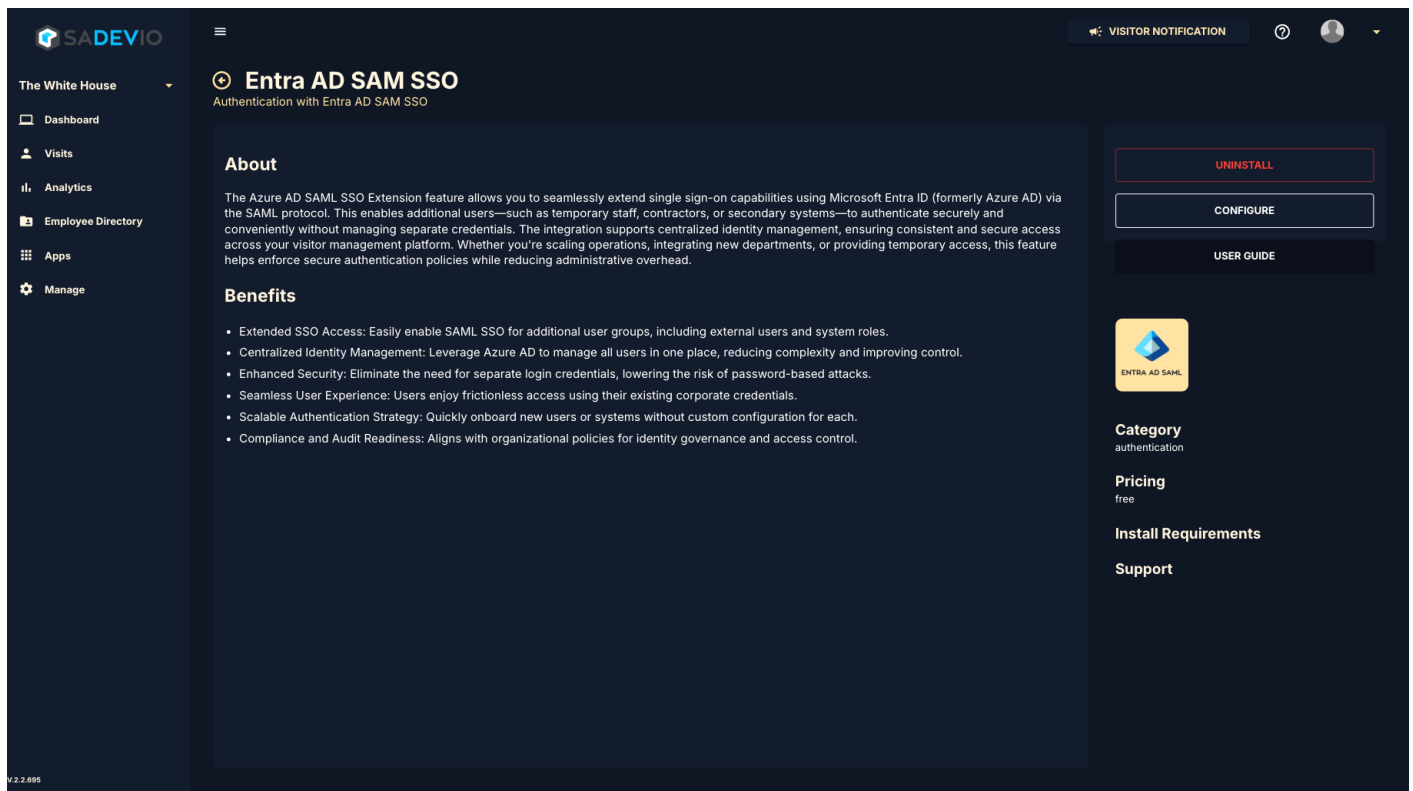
SADEVIO

The White House

Dashboard

Visits

Analytics

Employee Directory

Apps

Manage

V.2.2.695

VISITOR NOTIFICATION

Entra AD SAM SSO
Authentication with Entra AD SAM SSO

About

The Azure AD SAML SSO Extension feature allows you to seamlessly extend single sign-on capabilities using Microsoft Entra ID (formerly Azure AD) via the SAML protocol. This enables additional users—such as temporary staff, contractors, or secondary systems—to authenticate securely and conveniently without managing separate credentials. The integration supports centralized identity management, ensuring consistent and secure access across your visitor management platform. Whether you're scaling operations, integrating new departments, or providing temporary access, this feature helps enforce secure authentication policies while reducing administrative overhead.

Benefits

- Extended SSO Access: Easily enable SAML SSO for additional user groups, including external users and system roles.
- Centralized Identity Management: Leverage Azure AD to manage all users in one place, reducing complexity and improving control.
- Enhanced Security: Eliminate the need for separate login credentials, lowering the risk of password-based attacks.
- Seamless User Experience: Users enjoy frictionless access using their existing corporate credentials.
- Scalable Authentication Strategy: Quickly onboard new users or systems without custom configuration for each.
- Compliance and Audit Readiness: Aligns with organizational policies for identity governance and access control.

UNINSTALL

CONFIGURE

USER GUIDE

ENTRA AD SAML

Category
authentication

Pricing
free

Install Requirements

Support